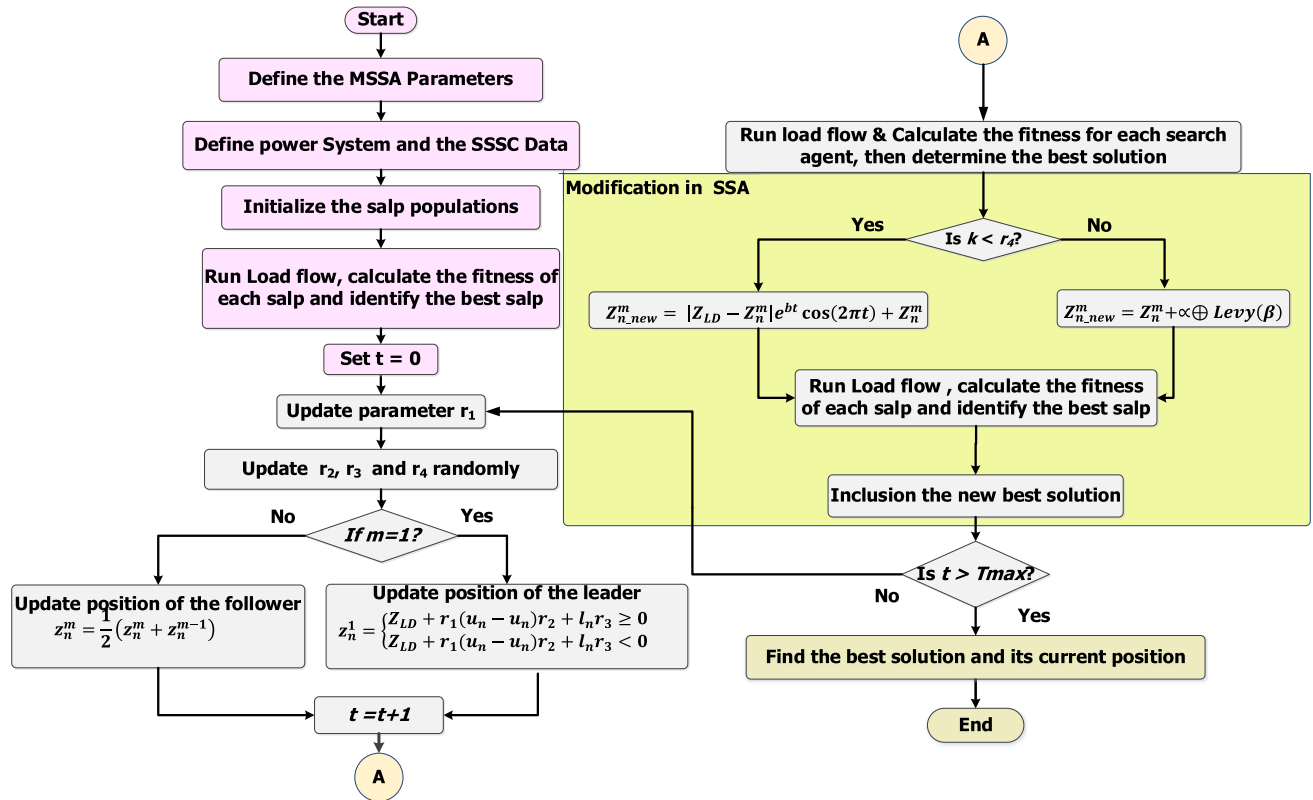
Start

Define the MSSA Parameters

Define power System and the SSSC Data

Initialize the salp populations

Run Load flow, calculate the fitness of each salp and identify the best salp

Set t = 0

Update parameter $r_1$

Update $r_2$, $r_3$ and $r_4$ randomly

No

If m=1?

Yes

Update position of the follower
$z_n^m = \frac{1}{2}\left(z_n^m + z_n^{m-1}\right)$

Update position of the leader
$z_n^1 = \begin{cases} Z_{LD} + r_1(u_n - u_n)r_2 + l_n r_3 \geq 0 \\ Z_{LD} + r_1(u_n - u_n)r_2 + l_n r_3 < 0 \end{cases}$

t =t+1

A

A

Run load flow & Calculate the fitness for each search agent, then determine the best solution

Modification in SSA

Yes

Is $k < r_4$?

No

$Z_{n\_new}^m = |Z_{LD} - Z_n^m| e^{bt} \cos(2\pi t) + Z_n^m$

$Z_{n\_new}^m = Z_n^m + \propto \oplus Levy(\beta)$

Run Load flow , calculate the fitness of each salp and identify the best salp

Inclusion the new best solution

Is $t > Tmax$?

No

Yes

Find the best solution and its current position

End